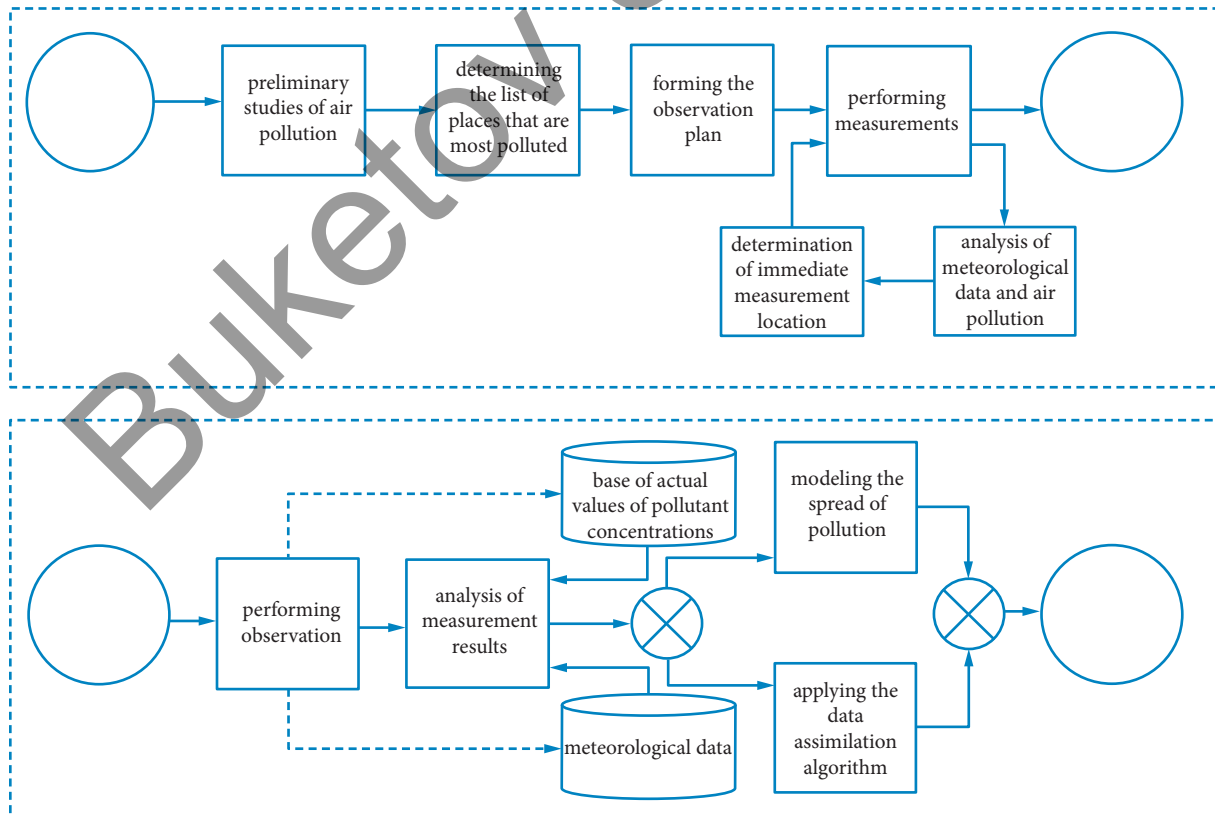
preliminary studies of air pollution

determining the list of places that are most polluted

forming the observation plan

performing measurements

determination of immediate measurement location

analysis of meteorological data and air pollution

base of actual values of pollutant concentrations

modeling the spread of pollution

performing observation

analysis of measurement results

applying the data assimilation algorithm

meteorological data

Buketov